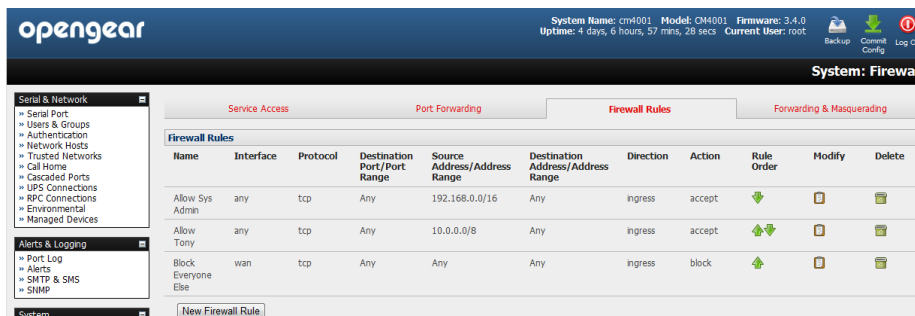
opengear

System Name: cm4001 Model: CM4001 Firmware: 3.4.0
Uptime: 4 days, 6 hours, 57 mins, 28 secs Current User: root

Backup Commit Config Log O

System: Firewa

Serial & Network
» Serial Port
» Users & Groups
» Authentication
» Network Hosts
» Trusted Networks
» Call Home
» Cascaded Ports
» UPS Connections
» RPC Connections
» Environmental
» Managed Devices

Alerts & Logging
» Port Log
» Alerts
» SMTP & SMS
» SNMP

System

Service Access | Port Forwarding | Firewall Rules | Forwarding & Masquerading

Firewall Rules

| Name | Interface | Protocol | Destination Port/Port Range | Source Address/Address Range | Destination Address/Address Range | Direction | Action | Rule Order | Modify | Delete |
|---|---|---|---|---|---|---|---|---|---|---|
| Allow Sys Admin | any | tcp | Any | 192.168.0.0/16 | Any | ingress | accept | | | |
| Allow Tony | any | tcp | Any | 10.0.0.0/8 | Any | ingress | accept | | | |
| Block Everyone Else | wan | tcp | Any | Any | Any | ingress | block | | | |

New Firewall Rule